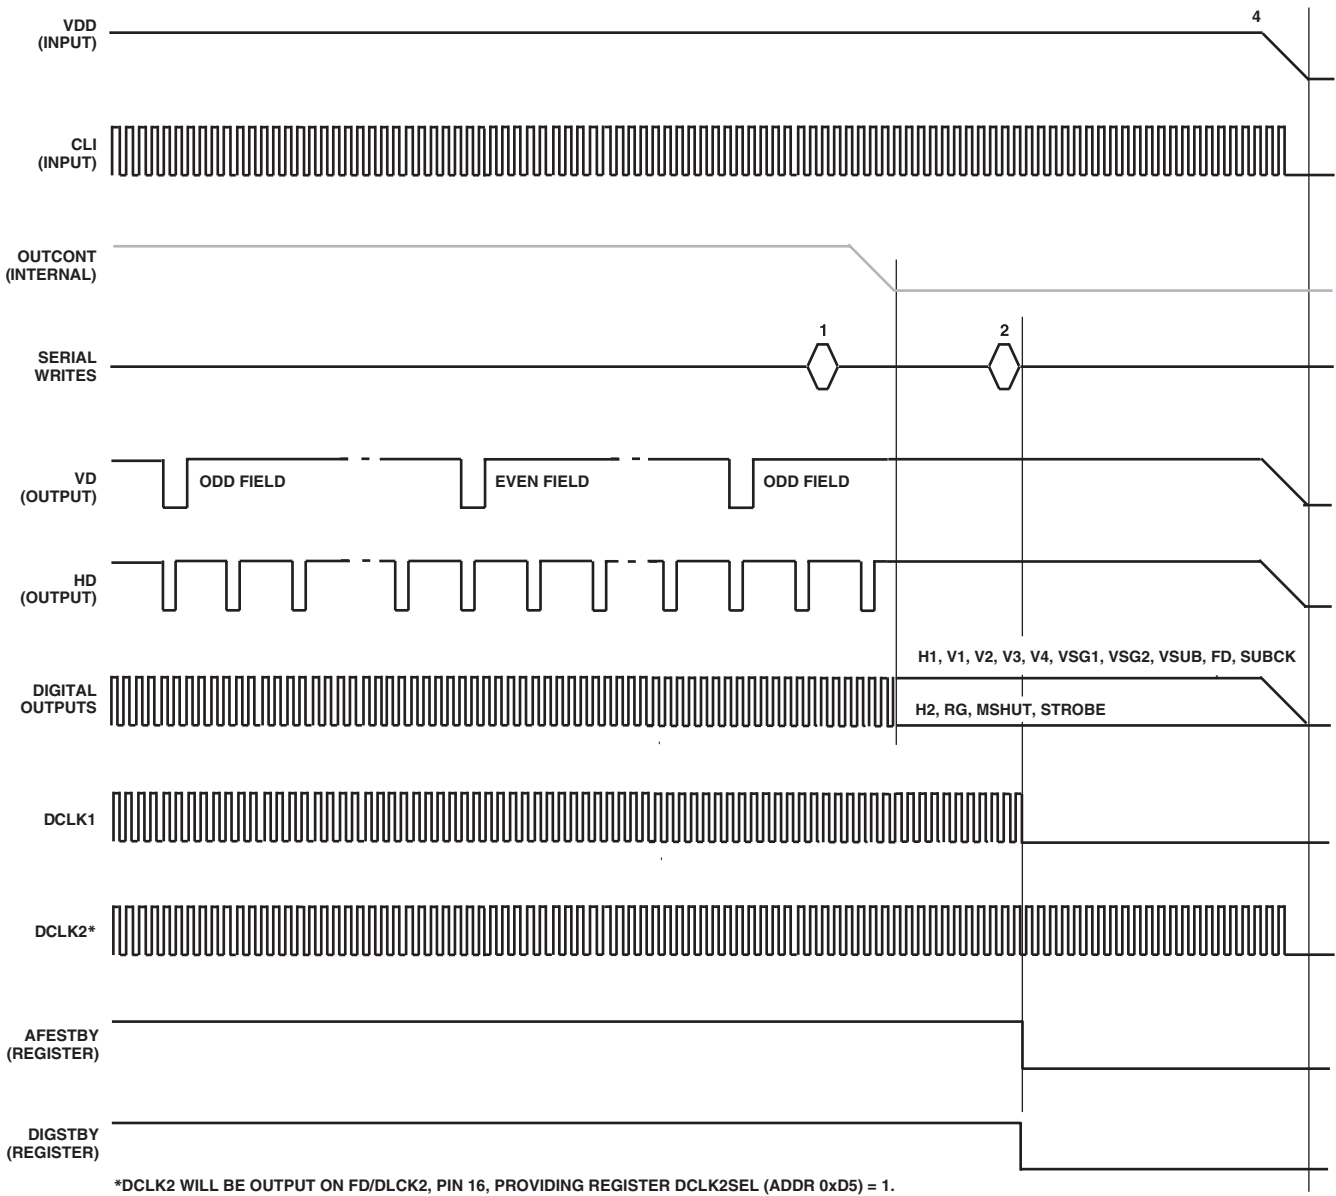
VDD
(INPUT)

4

CLI
(INPUT)

OUTCONT
(INTERNAL)

SERIAL
WRITES

1

2

VD
(OUTPUT)

ODD FIELD

EVEN FIELD

ODD FIELD

HD
(OUTPUT)

H1, V1, V2, V3, V4, VSG1, VSG2, VSUB, FD, SUBCK

DIGITAL
OUTPUTS

H2, RG, MSHUT, STROBE

DCLK1

DCLK2*

AFESTBY
(REGISTER)

DIGSTBY
(REGISTER)

*DCLK2 WILL BE OUTPUT ON FD/DLCK2, PIN 16, PROVIDING REGISTER DCLK2SEL (ADDR 0xD5) = 1.